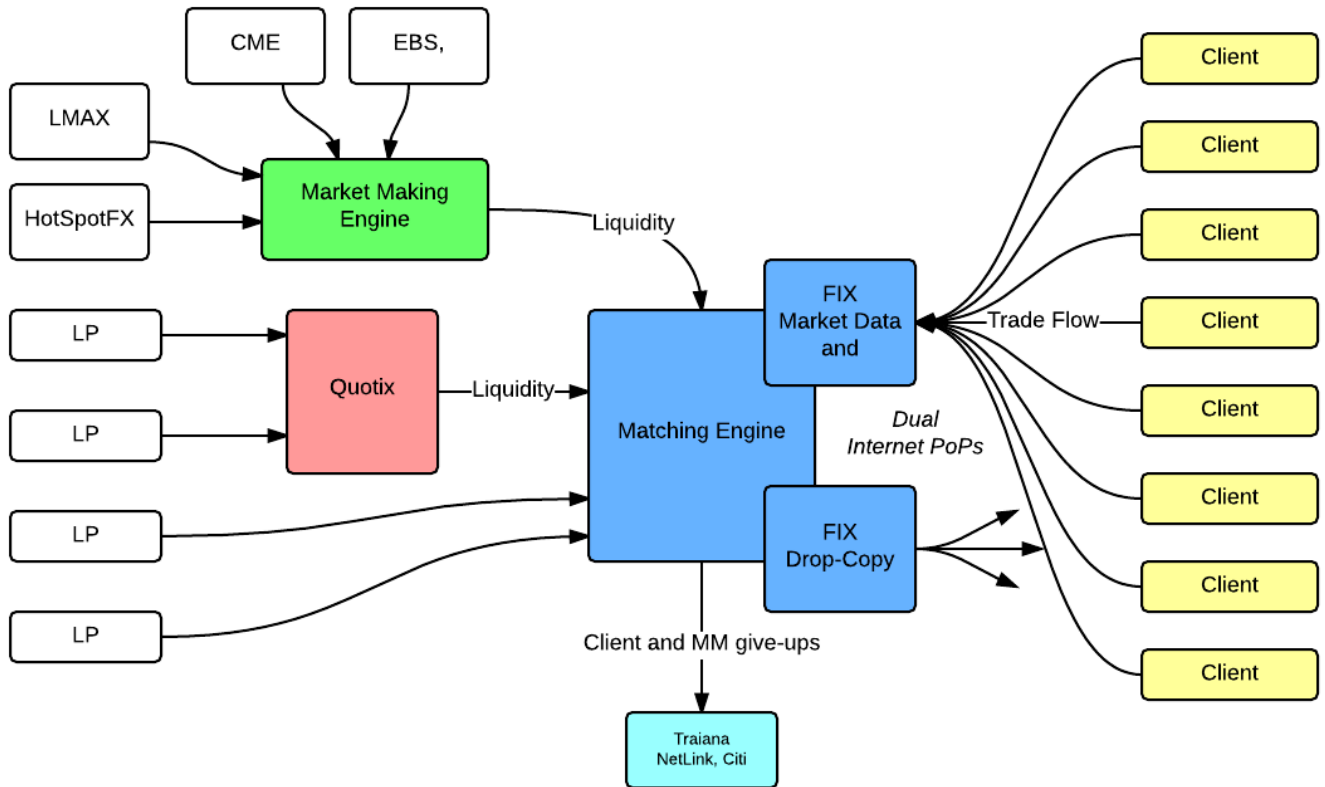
CME

EBS,

LMAX

HotSpotFX

Market Making Engine

Liquidity

LP

LP

Quotix

Liquidity

FIX Market Data and

Matching Engine

LP

LP

FIX Drop-Copy

Dual Internet PoPs

Client and MM give-ups

Traiana NetLink, Citi

Client

Client

Client

Trade Flow

Client

Client

Client

Client

Client